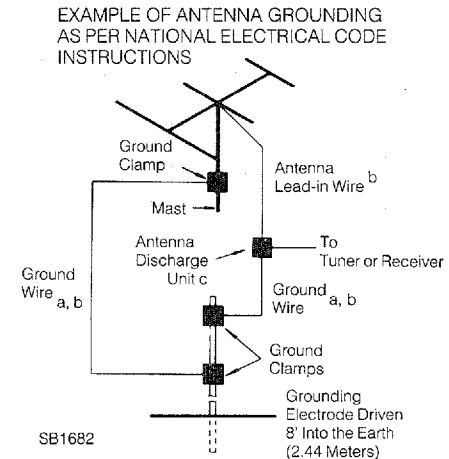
EXAMPLE OF ANTENNA GROUNDING AS PER NATIONAL ELECTRICAL CODE INSTRUCTIONS

Ground Clamp

Antenna Lead-in Wire b

Mast

Antenna Discharge Unit c

To Tuner or Receiver

Ground Wire a, b

Ground Wire a, b

Ground Clamps

Grounding Electrode Driven 8' Into the Earth (2.44 Meters)

SB1682